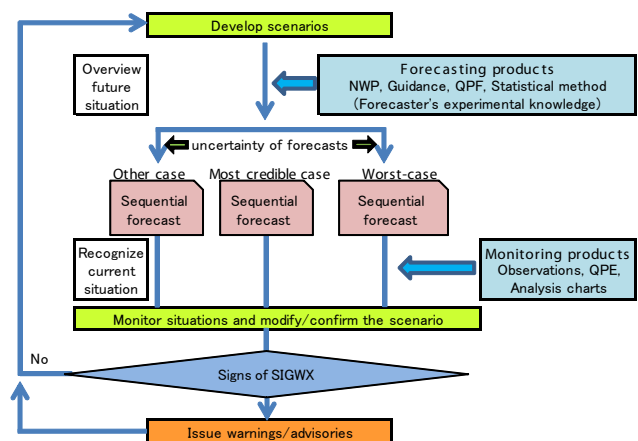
Develop scenarios

Overview future situation

Forecasting products
NWP, Guidance, QPF, Statistical method
(Forecaster's experimental knowledge)

uncertainty of forecasts

Other case

Most credible case

Worst-case

Sequential forecast

Sequential forecast

Sequential forecast

Recognize current situation

Monitoring products
Observations, QPE, Analysis charts

Monitor situations and modify/confirm the scenario

No

Signs of SIGWX

Issue warnings/advisories